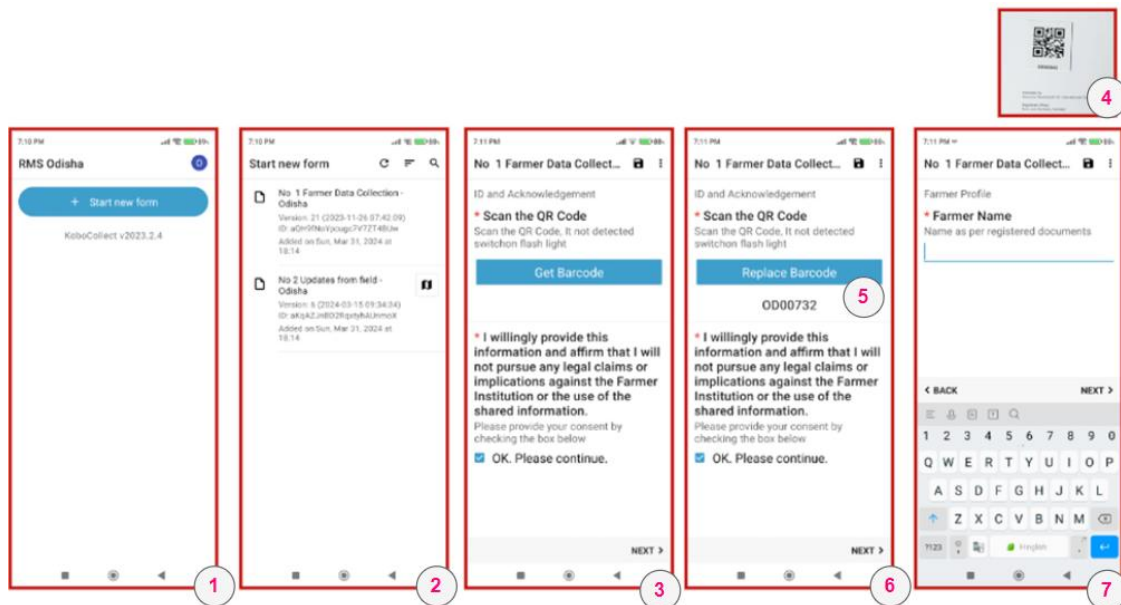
4

7:10 PM

RMS Odisha

O

+ Start new form

KoboCollect v2023.2.4

1

7:10 PM

Start new form

No 1 Farmer Data Collection - Odisha

Version: 21 (2023-11-26 07:42:09)

ID: aQrr9fNoVjcugc7V7ZT4BUw

Added on Sun, Mar 31, 2024 at 18:14

No 2 Updates from field - Odisha

Version: 6 (2024-03-15 09:34:34)

ID: aKqA2JnBDi2RqdyfvAUnmoX

Added on Sun, Mar 31, 2024 at 18:14

2

7:11 PM

No 1 Farmer Data Collect...

ID and Acknowledgement

* Scan the QR Code

Scan the QR Code, It not detected switchon flash light

Get Barcode

* I willingly provide this information and affirm that I will not pursue any legal claims or implications against the Farmer Institution or the use of the shared information.

Please provide your consent by checking the box below

OK. Please continue.

NEXT >

3

7:11 PM

No 1 Farmer Data Collect...

ID and Acknowledgement

* Scan the QR Code

Scan the QR Code, It not detected switchon flash light

Replace Barcode

OD00732

5

* I willingly provide this information and affirm that I will not pursue any legal claims or implications against the Farmer Institution or the use of the shared information.

Please provide your consent by checking the box below

OK. Please continue.

NEXT >

6

7:11 PM

No 1 Farmer Data Collect...

Farmer Profile

* Farmer Name

Name as per registered documents

< BACK

NEXT >

1 2 3 4 5 6 7 8 9 0

Q W E R T Y U I O P

A S D F G H J K L

Z X C V B N M

?123

English

7